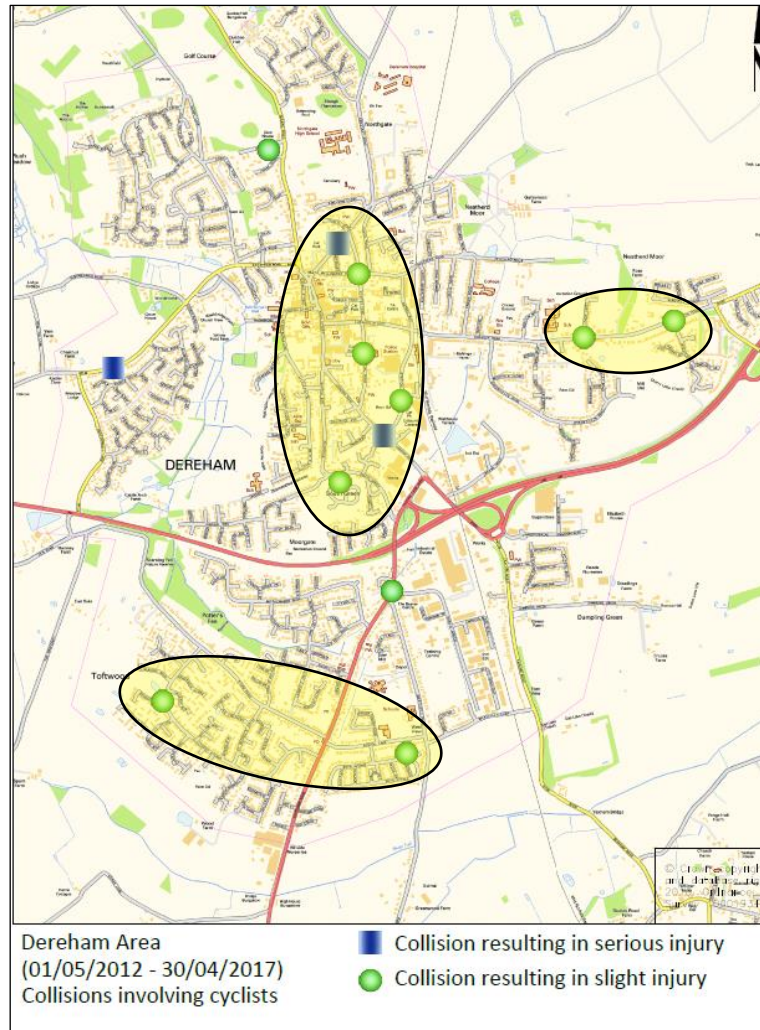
Golf Course

Northgate High School

Northgate

Neatherd Moor

DEREHAM

Moorgate

Toftwood

Dumpling Green

Dereham Area
(01/05/2012 - 30/04/2017)
Collisions involving cyclists

Collision resulting in serious injury
Collision resulting in slight injury